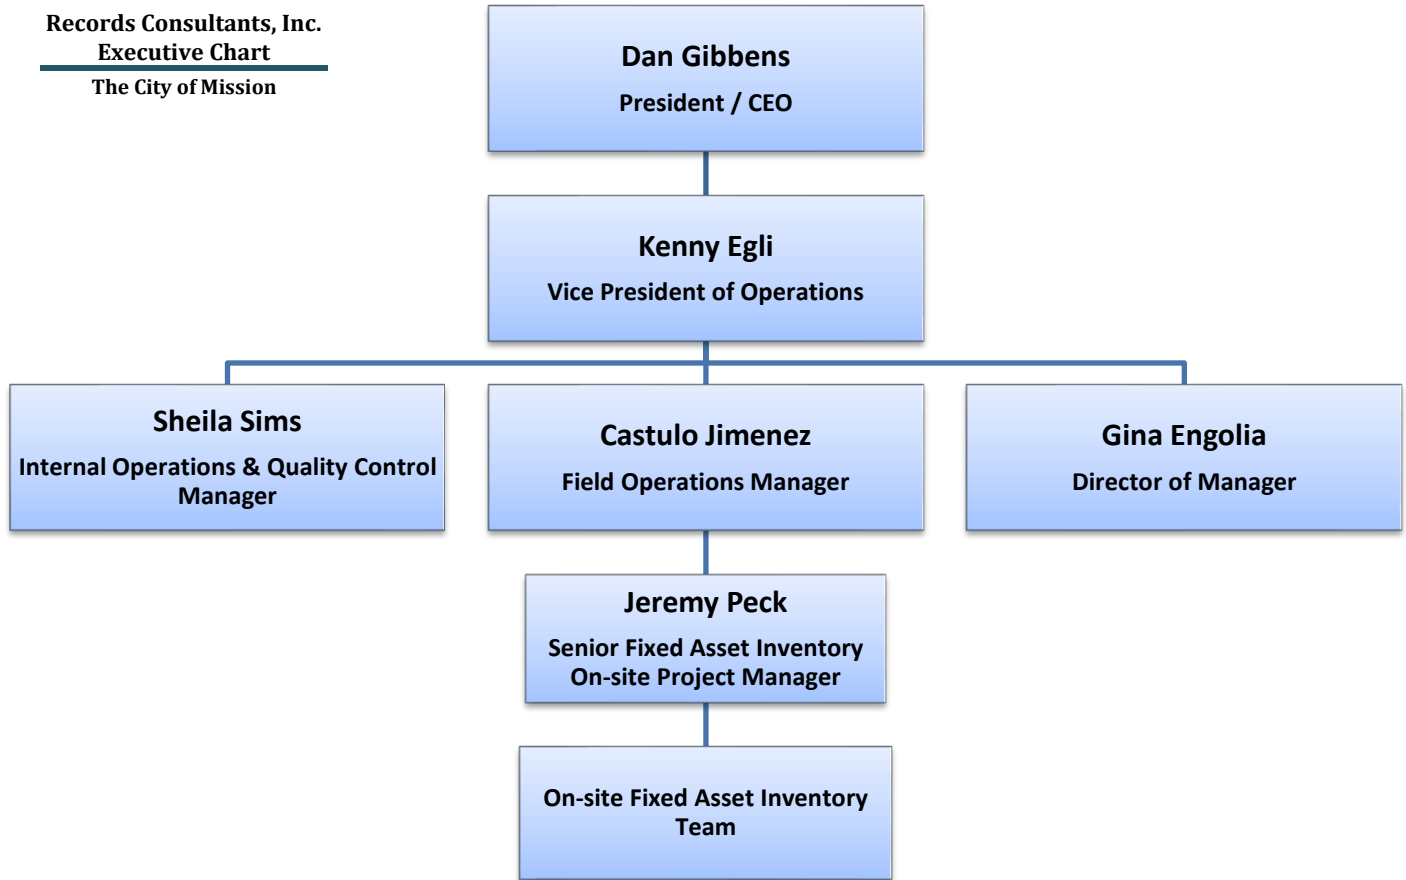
Records Consultants, Inc.
Executive Chart

The City of Mission

Dan Gibbens
President / CEO

Kenny Egli
Vice President of Operations

Sheila Sims
Internal Operations & Quality Control Manager

Castulo Jimenez
Field Operations Manager

Gina Engolia
Director of Manager

Jeremy Peck
Senior Fixed Asset Inventory On-site Project Manager

On-site Fixed Asset Inventory Team